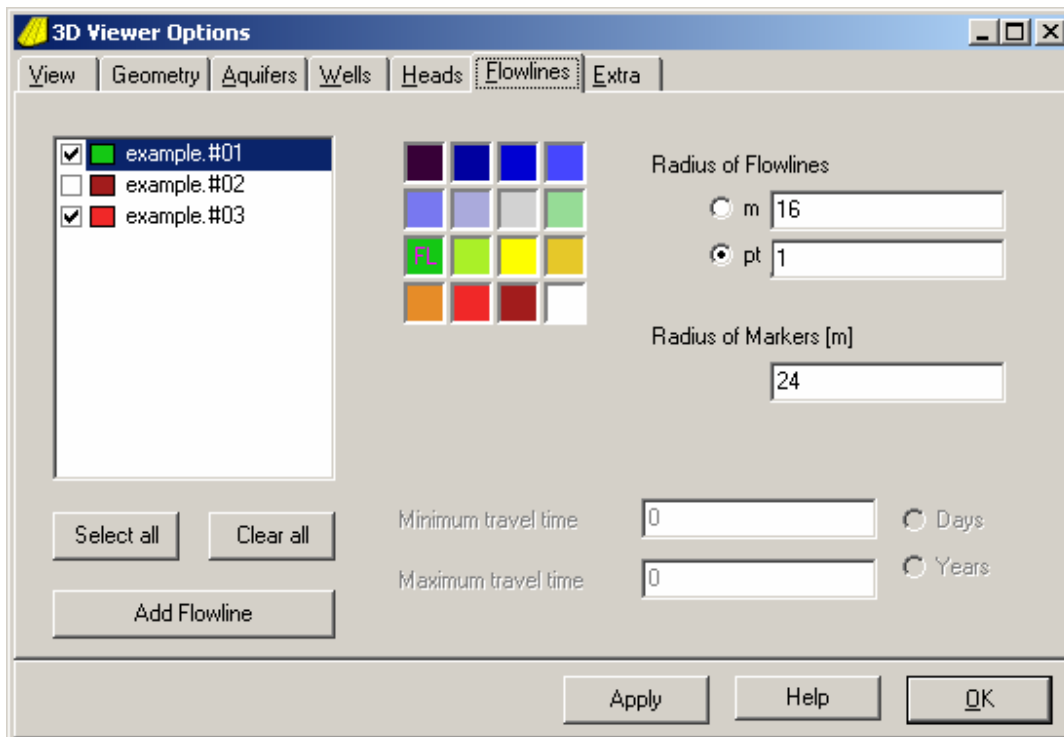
3D Viewer Options

View | Geometry | Aquifers | Wells | Heads | Flowlines | Extra

example.#01
example.#02
example.#03

FL

Radius of Flowlines
m 16
pt 1

Radius of Markers [m]
24

Select all
Clear all
Add Flowline

Minimum travel time 0
Maximum travel time 0
Days
Years

Apply
Help
OK